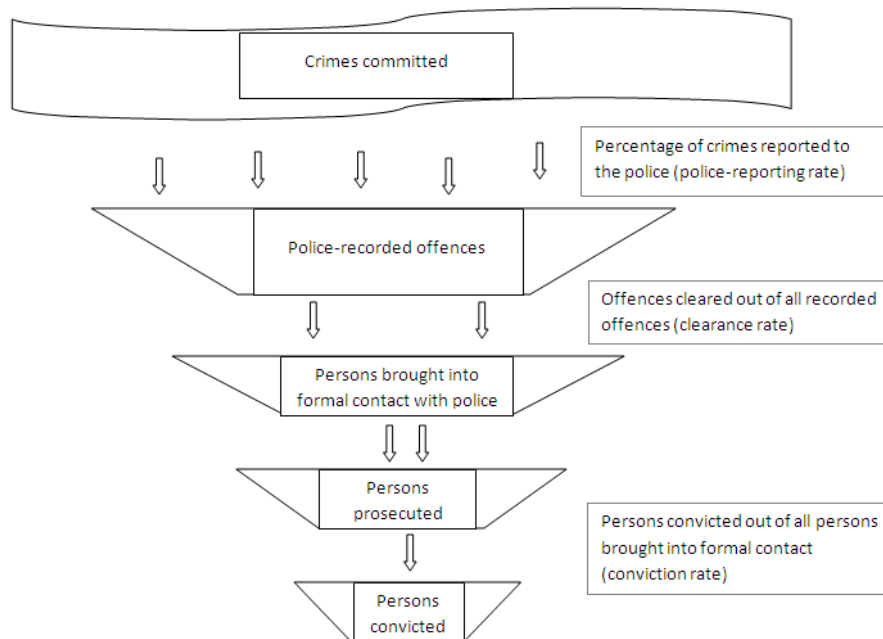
Crimes committed

Percentage of crimes reported to the police (police-reporting rate)

Police-recorded offences

Offences cleared out of all recorded offences (clearance rate)

Persons brought into formal contact with police

Persons prosecuted

Persons convicted out of all persons brought into formal contact (conviction rate)

Persons convicted